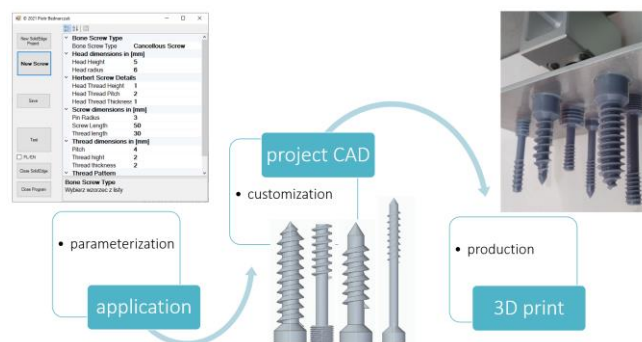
© 2021 Piotr Bednarczyk

New SolidEdge Project

New Screw

Save

Test

PL/EN

Close SolidEdge

Close Program

| Bone Screw Type | |
|---|---|
| Bone Screw Type | Cancellous Screw |
| Head dimensions in [mm] | |
| Head Height | 5 |
| Head radius | 6 |
| Herbert Screw Details | |
| Head Thread Height | 1 |
| Head Thread Pitch | 2 |
| Head Thread Thickness | 1 |
| Screw dimensions in [mm] | |
| Pin Radius | 3 |
| Screw Length | 50 |
| Thread length | 30 |
| Thread dimensions in [mm] | |
| Pitch | 4 |
| Thread hight | 2 |
| Thread thickness | 2 |
| Thread Pattern | |

Bone Screw Type
Wybierz wzorzec z listy

• parameterization

application

project CAD

• customization

• production

3D print